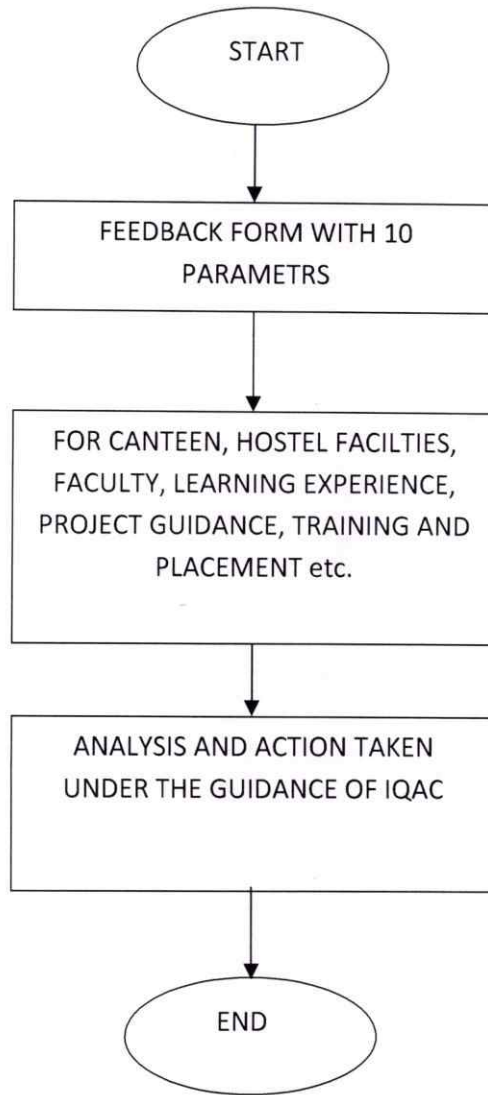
START

FEEDBACK FORM WITH 10 PARAMETRS

FOR CANTEEN, HOSTEL FACILTIES, FACULTY, LEARNING EXPERIENCE, PROJECT GUIDANCE, TRAINING AND PLACEMENT etc.

ANALYSIS AND ACTION TAKEN UNDER THE GUIDANCE OF IQAC

END